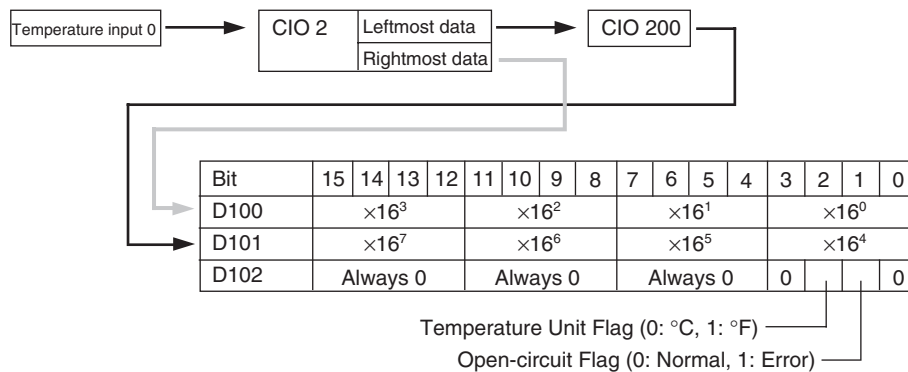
Temperature input 0

| CIO 2 | Leftmost data |
|---|---|
| | Rightmost data |

CIO 200

| Bit | 15 | 14 | 13 | 12 | 11 | 10 | 9 | 8 | 7 | 6 | 5 | 4 | 3 | 2 | 1 | 0 |
|---|---|---|---|---|---|---|---|---|---|---|---|---|---|---|---|---|
| D100 | $\times16^3$ | | | | $\times16^2$ | | | | $\times16^1$ | | | | $\times16^0$ | | | |
| D101 | $\times16^7$ | | | | $\times16^6$ | | | | $\times16^5$ | | | | $\times16^4$ | | | |
| D102 | Always 0 | | | | Always 0 | | | | Always 0 | | | | 0 | | | 0 |

Temperature Unit Flag (0: °C, 1: °F)

Open-circuit Flag (0: Normal, 1: Error)